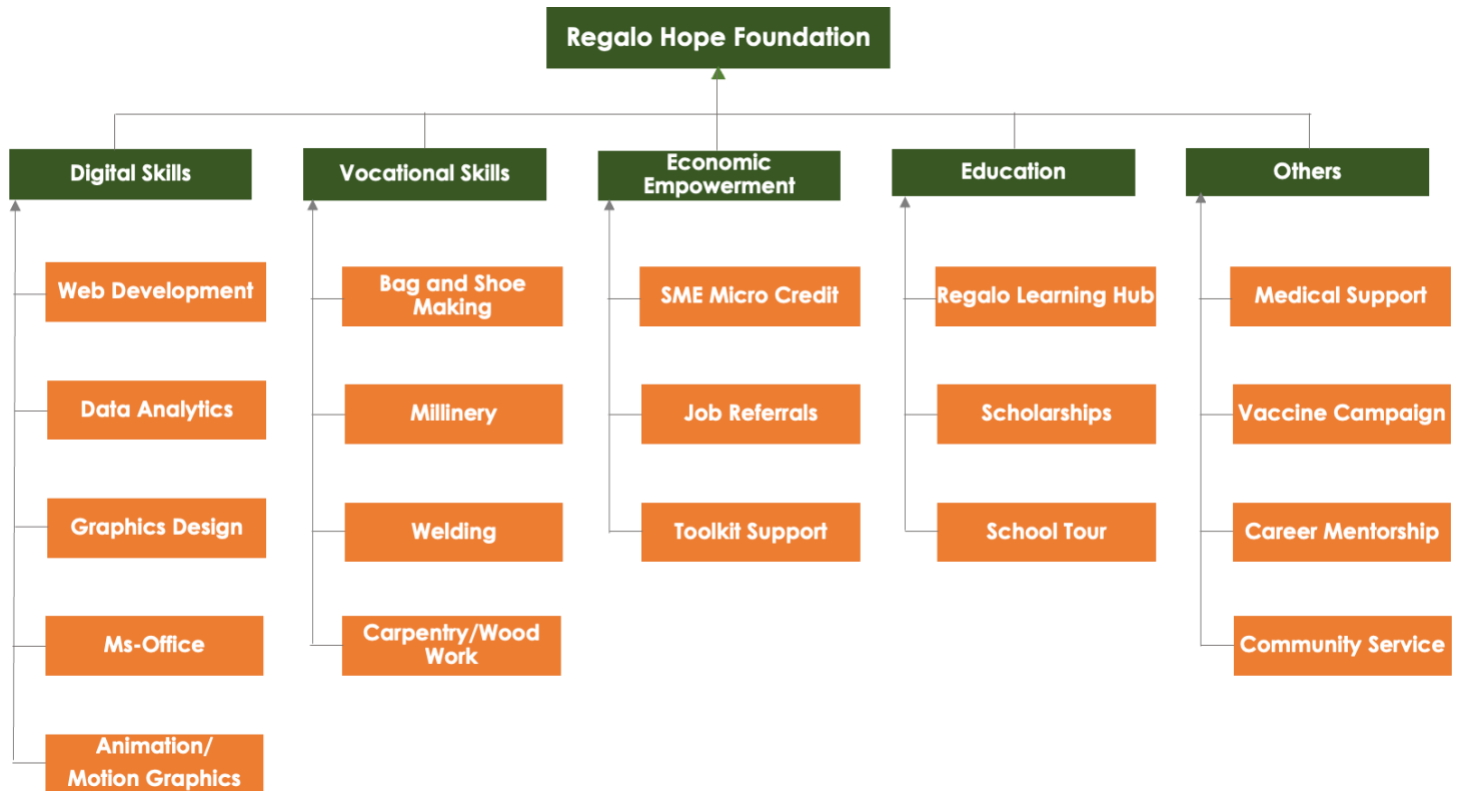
Regalo Hope Foundation

Digital Skills

Web Development

Data Analytics

Graphics Design

Ms-Office

Animation/ Motion Graphics

Vocational Skills

Bag and Shoe Making

Millinery

Welding

Carpentry/Wood Work

Economic Empowerment

SME Micro Credit

Job Referrals

Toolkit Support

Education

Regalo Learning Hub

Scholarships

School Tour

Others

Medical Support

Vaccine Campaign

Career Mentorship

Community Service